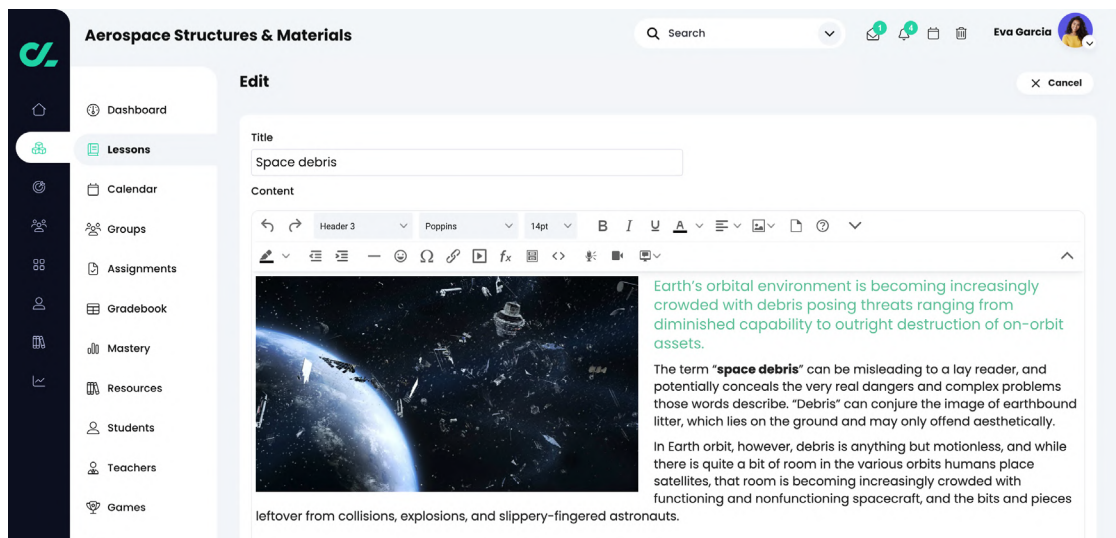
Aerospace Structures & Materials

Search

1 4

Eva Garcia

Dashboard
Lessons
Calendar
Groups
Assignments
Gradebook
Mastery
Resources
Students
Teachers
Games

Edit

Cancel

Title
Space debris

Content

Header 3 Poppins 14pt

Earth's orbital environment is becoming increasingly crowded with debris posing threats ranging from diminished capability to outright destruction of on-orbit assets.

The term "**space debris**" can be misleading to a lay reader, and potentially conceals the very real dangers and complex problems those words describe. "Debris" can conjure the image of earthbound litter, which lies on the ground and may only offend aesthetically.

In Earth orbit, however, debris is anything but motionless, and while there is quite a bit of room in the various orbits humans place satellites, that room is becoming increasingly crowded with functioning and nonfunctioning spacecraft, and the bits and pieces leftover from collisions, explosions, and slippery-fingered astronauts.